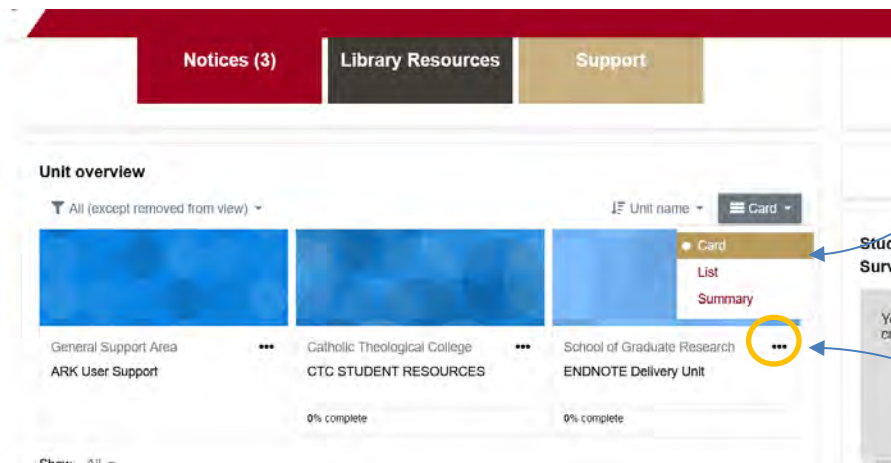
Notices (3)

Library Resources

Support

Unit overview

All (except removed from view)

Unit name

Card

Card

List

Summary

Stud

Surv

General Support Area

ARK User Support

Catholic Theological College

CTC STUDENT RESOURCES

0% complete

School of Graduate Research

ENDNOTE Delivery Unit

0% complete

Show All